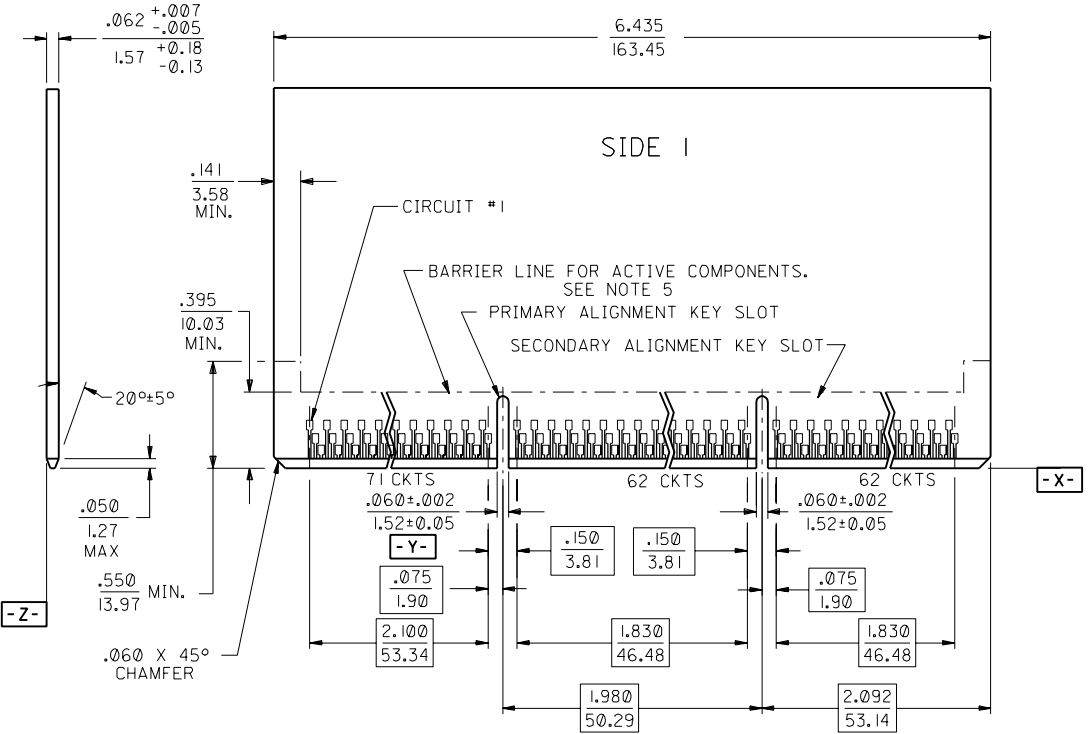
$.062 \begin{smallmatrix} +.007 \\ -.005 \end{smallmatrix}$
$1.57 \begin{smallmatrix} +0.18 \\ -0.13 \end{smallmatrix}$

6.435
163.45

SIDE 1

.141
3.58
MIN.

CIRCUIT #1

BARRIER LINE FOR ACTIVE COMPONENTS. SEE NOTE 5

PRIMARY ALIGNMENT KEY SLOT

.395
10.03
MIN.

SECONDARY ALIGNMENT KEY SLOT

20°±5°

71 CKTS

62 CKTS

62 CKTS

-X-

.050
1.27
MAX

.060±.002
1.52±0.05

.060±.002
1.52±0.05

-Y-

.150
3.81

.150
3.81

.075
1.90

.075
1.90

.550
13.97 MIN.

-Z-

2.100
53.34

1.830
46.48

1.830
46.48

.060 X 45°
CHAMFER

1.980
50.29

2.092
53.14